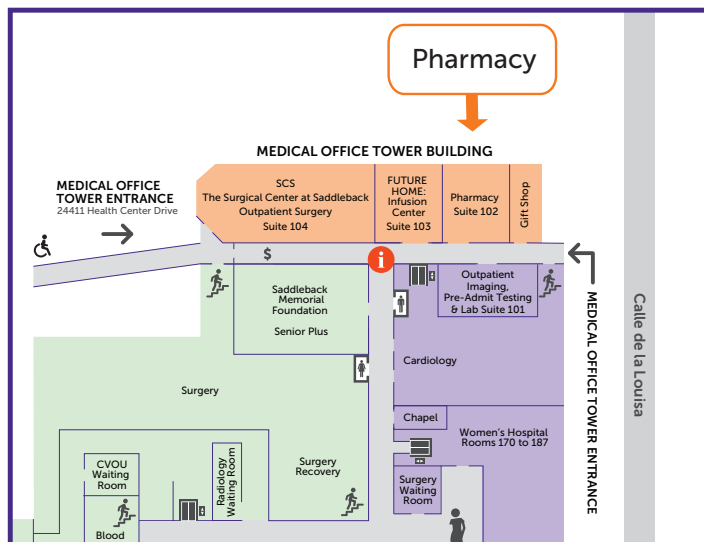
Pharmacy

MEDICAL OFFICE TOWER BUILDING

MEDICAL OFFICE TOWER ENTRANCE
24411 Health Center Drive

SCS
The Surgical Center at Saddleback
Outpatient Surgery
Suite 104

FUTURE HOME: Infusion Center
Suite 103

Pharmacy
Suite 102

Gift Shop

$

Saddleback Memorial Foundation

Senior Plus

Outpatient Imaging, Pre-Admit Testing & Lab Suite 101

MEDICAL OFFICE TOWER ENTRANCE

Calle de la Louisa

Cardiology

Surgery

Chapel

Women's Hospital
Rooms 170 to 187

CVOU Waiting Room

Radiology Waiting Room

Surgery Recovery

Surgery Waiting Room

Blood